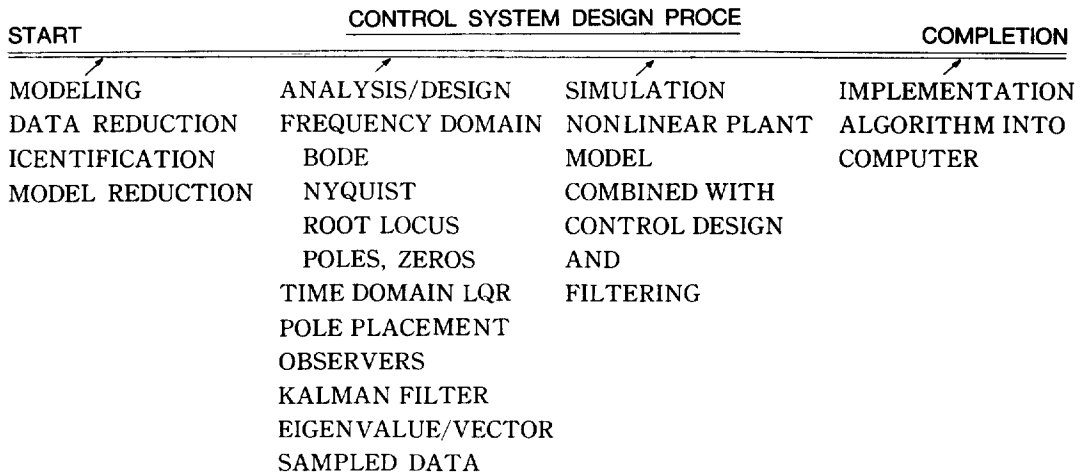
CONTROL SYSTEM DESIGN PROCE

START

COMPLETION

MODELING
DATA REDUCTION
ICENTIFICATION
MODEL REDUCTION

ANALYSIS/DESIGN
FREQUENCY DOMAIN
BODE
NYQUIST
ROOT LOCUS
POLES, ZEROS
TIME DOMAIN LQR
POLE PLACEMENT
OBSERVERS
KALMAN FILTER
EIGENVALUE/VECTOR
SAMPLED DATA

SIMULATION
NONLINEAR PLANT MODEL
COMBINED WITH CONTROL DESIGN AND FILTERING

IMPLEMENTATION
ALGORITHM INTO COMPUTER